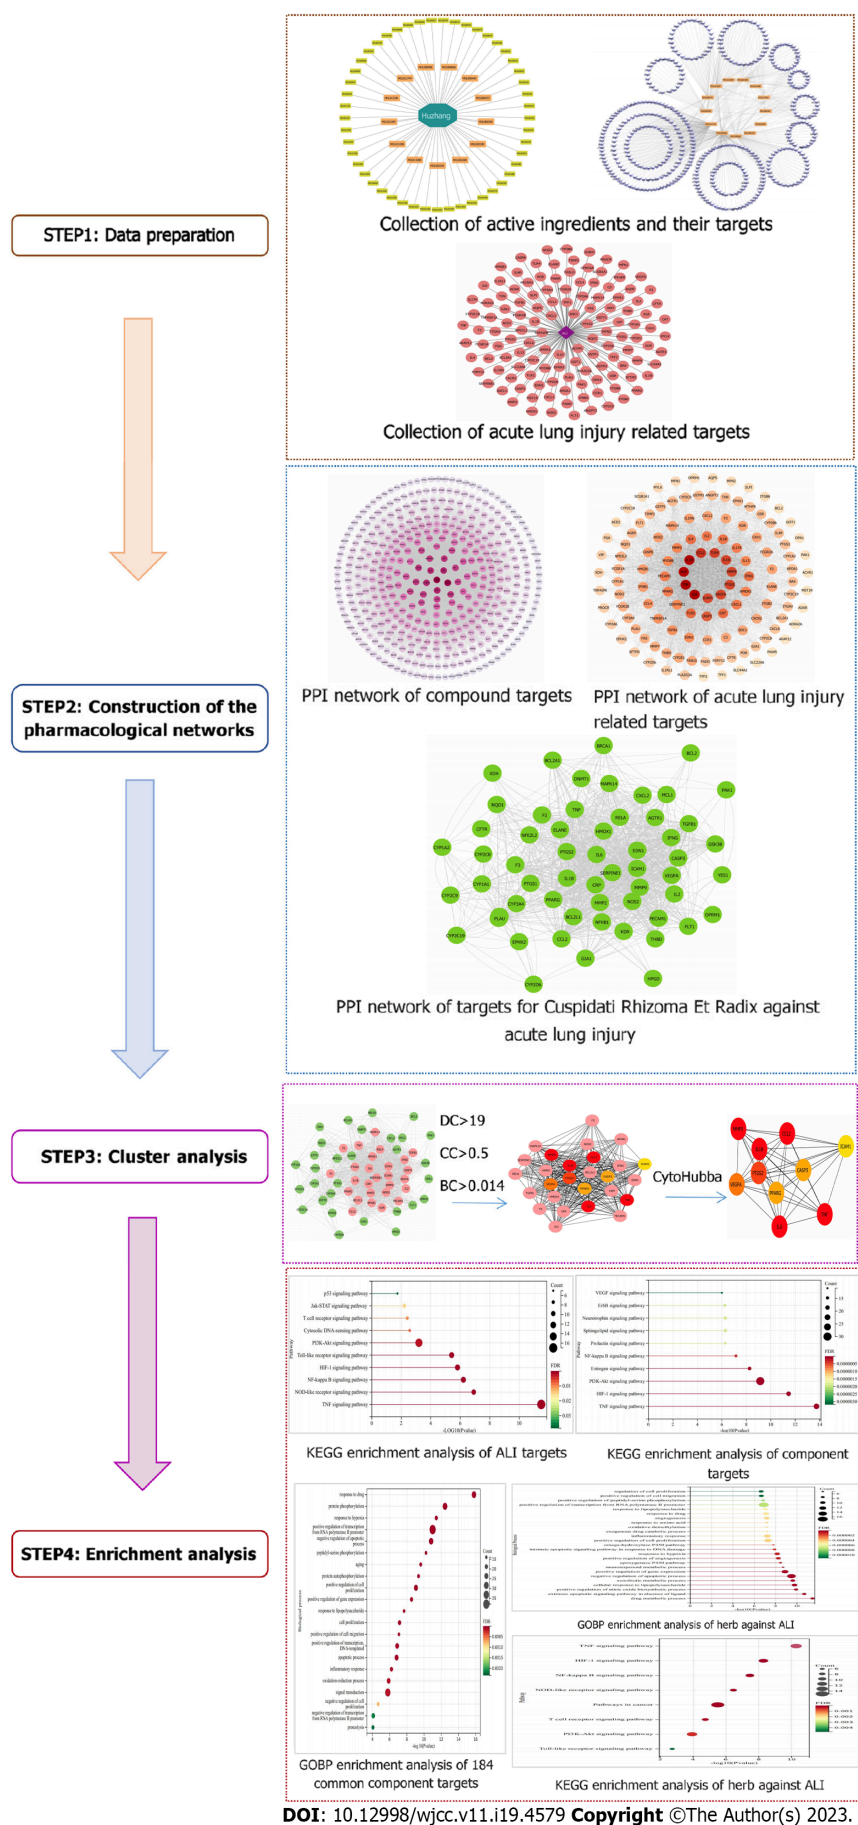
STEP1: Data preparation

Huzhang

Collection of active ingredients and their targets

Collection of acute lung injury related targets

STEP2: Construction of the pharmacological networks

PPI network of compound targets

PPI network of acute lung injury related targets

PPI network of targets for Cuspidati Rhizoma Et Radix against acute lung injury

STEP3: Cluster analysis

DC>19

CC>0.5

BC>0.014

CytoHubba

STEP4: Enrichment analysis

p53 signaling pathway
Jak-STAT signaling pathway
T cell receptor signaling pathway
Cytosolic DNA-sensing pathway
PI3K-Akt signaling pathway
Toll-like receptor signaling pathway
HIF-1 signaling pathway
NF-kappa B signaling pathway
NOD-like receptor signaling pathway
TNF signaling pathway

KEGG enrichment analysis of ALI targets

VEGF signaling pathway
ErbB signaling pathway
Neurotrophin signaling pathway
Sphingolipid signaling pathway
Prolactin signaling pathway
NF-kappa B signaling pathway
Estrogen signaling pathway
PI3K-Akt signaling pathway
HIF-1 signaling pathway
TNF signaling pathway

KEGG enrichment analysis of component targets

GOBP enrichment analysis of herb against ALI

GOBP enrichment analysis of 184 common component targets

TNF signaling pathway
HIF-1 signaling pathway
NF-kappa B signaling pathway
NOD-like receptor signaling pathway
Pathways in cancer
T cell receptor signaling pathway
PI3K-Akt signaling pathway
Toll-like receptor signaling pathway

KEGG enrichment analysis of herb against ALI

DOI: 10.12998/wjcc.v11.i19.4579 Copyright ©The Author(s) 2023.